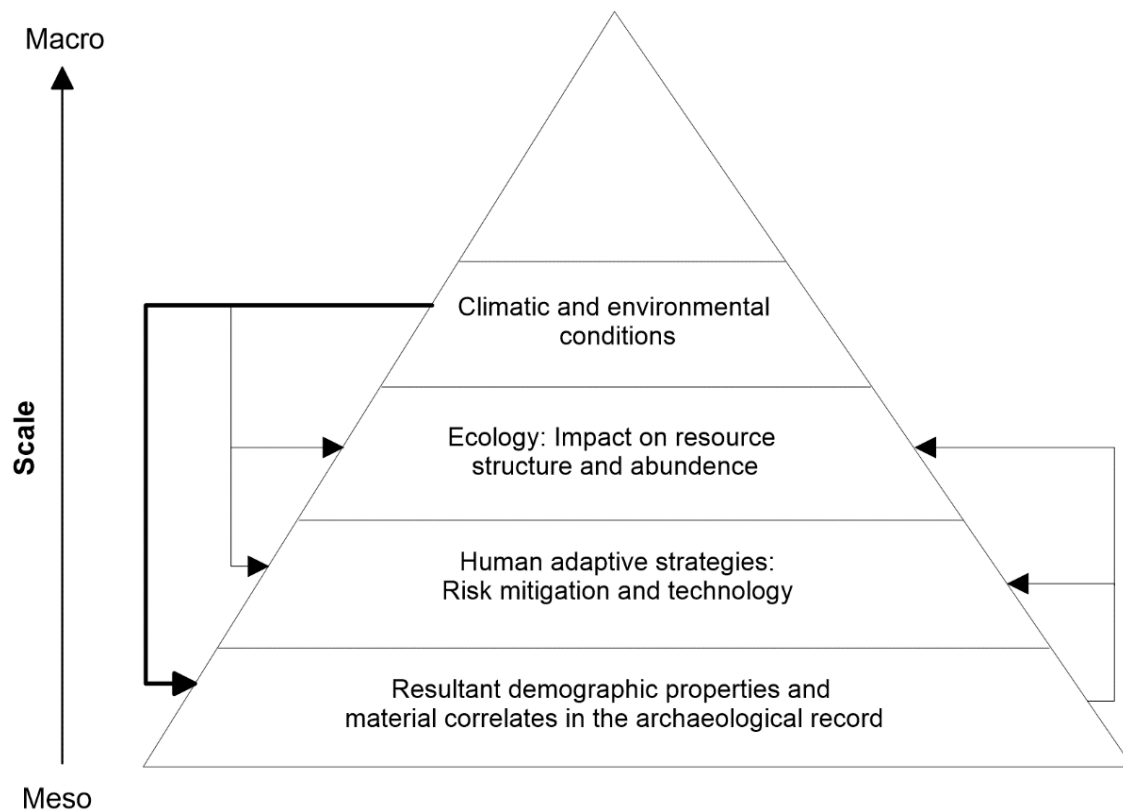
Macro

Scale

Meso

Climatic and environmental conditions

Ecology: Impact on resource structure and abundence

Human adaptive strategies: Risk mitigation and technology

Resultant demographic properties and material correlates in the archaeological record